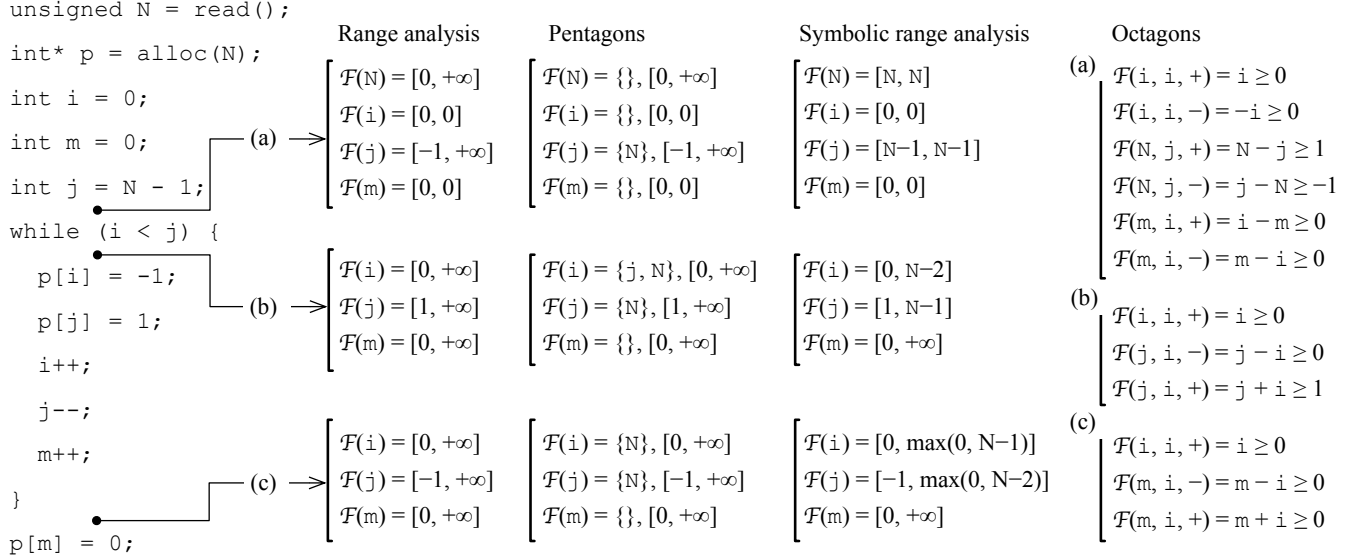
unsigned N = read();
int* p = alloc(N);
int i = 0;
int m = 0;
int j = N - 1;
while (i < j) {
p[i] = -1;
p[j] = 1;
i++;
j--;
m++;
}
p[m] = 0;

(a)
(b)
(c)

Range analysis
(a)
$\mathcal{F}(N) = [0, +\infty]$
$\mathcal{F}(i) = [0, 0]$
$\mathcal{F}(j) = [-1, +\infty]$
$\mathcal{F}(m) = [0, 0]$
(b)
$\mathcal{F}(i) = [0, +\infty]$
$\mathcal{F}(j) = [1, +\infty]$
$\mathcal{F}(m) = [0, +\infty]$
(c)
$\mathcal{F}(i) = [0, +\infty]$
$\mathcal{F}(j) = [-1, +\infty]$
$\mathcal{F}(m) = [0, +\infty]$

Pentagons
(a)
$\mathcal{F}(N) = \{\}, [0, +\infty]$
$\mathcal{F}(i) = \{\}, [0, 0]$
$\mathcal{F}(j) = \{N\}, [-1, +\infty]$
$\mathcal{F}(m) = \{\}, [0, 0]$
(b)
$\mathcal{F}(i) = \{j, N\}, [0, +\infty]$
$\mathcal{F}(j) = \{N\}, [1, +\infty]$
$\mathcal{F}(m) = \{\}, [0, +\infty]$
(c)
$\mathcal{F}(i) = \{N\}, [0, +\infty]$
$\mathcal{F}(j) = \{N\}, [-1, +\infty]$
$\mathcal{F}(m) = \{\}, [0, +\infty]$

Symbolic range analysis
(a)
$\mathcal{F}(N) = [N, N]$
$\mathcal{F}(i) = [0, 0]$
$\mathcal{F}(j) = [N-1, N-1]$
$\mathcal{F}(m) = [0, 0]$
(b)
$\mathcal{F}(i) = [0, N-2]$
$\mathcal{F}(j) = [1, N-1]$
$\mathcal{F}(m) = [0, +\infty]$
(c)
$\mathcal{F}(i) = [0, \max(0, N-1)]$
$\mathcal{F}(j) = [-1, \max(0, N-2)]$
$\mathcal{F}(m) = [0, +\infty]$

Octagons
(a)
$\mathcal{F}(i, i, +) = i \geq 0$
$\mathcal{F}(i, i, -) = -i \geq 0$
$\mathcal{F}(N, j, +) = N - j \geq 1$
$\mathcal{F}(N, j, -) = j - N \geq -1$
$\mathcal{F}(m, i, +) = i - m \geq 0$
$\mathcal{F}(m, i, -) = m - i \geq 0$
(b)
$\mathcal{F}(i, i, +) = i \geq 0$
$\mathcal{F}(j, i, -) = j - i \geq 0$
$\mathcal{F}(j, i, +) = j + i \geq 1$
(c)
$\mathcal{F}(i, i, +) = i \geq 0$
$\mathcal{F}(m, i, -) = m - i \geq 0$
$\mathcal{F}(m, i, +) = m + i \geq 0$